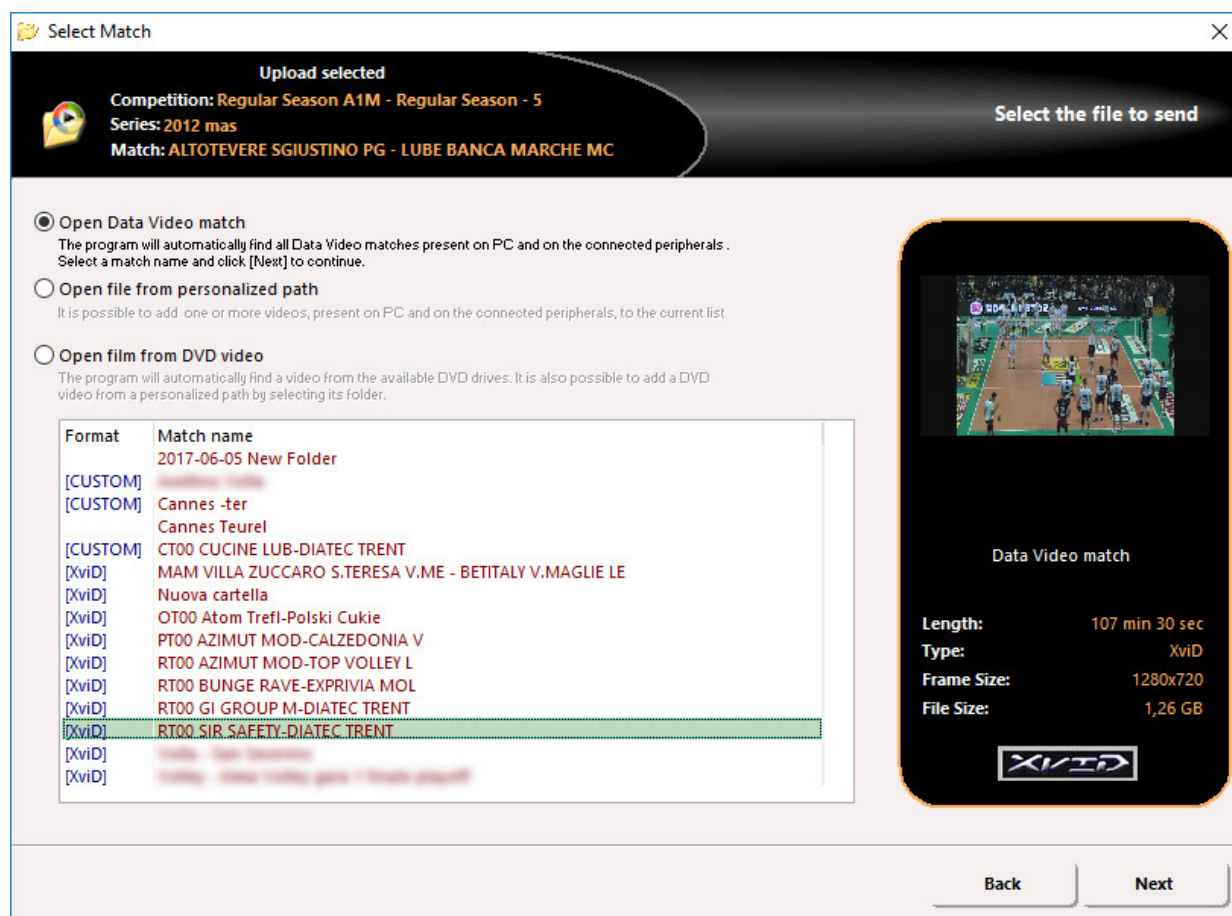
Select Match

Upload selected
Competition: Regular Season A1M - Regular Season - 5
Series: 2012 mas
Match: ALTOTEVERE SGIUSTINO PG - LUBE BANCA MARCHE MC

Select the file to send

Open Data Video match
The program will automatically find all Data Video matches present on PC and on the connected peripherals . Select a match name and click [Next] to continue.

Open file from personalized path
It is possible to add one or more videos, present on PC and on the connected peripherals, to the current list

Open film from DVD video
The program will automatically find a video from the available DVD drives. It is also possible to add a DVD video from a personalized path by selecting its folder.

| Format | Match name |
|---|---|
| | 2017-06-05 New Folder |
| [CUSTOM] | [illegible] |
| [CUSTOM] | Cannes -ter |
| | Cannes Teurel |
| [CUSTOM] | CT00 CUCINE LUB-DIATEC TRENT |
| [XviD] | MAM VILLA ZUCCARO S.TERESA V.ME - BETITALY V.MAGLIE LE |
| [XviD] | Nuova cartella |
| [XviD] | OT00 Atom Trefl-Polski Cukie |
| [XviD] | PT00 AZIMUT MOD-CALZEDONIA V |
| [XviD] | RT00 AZIMUT MOD-TOP VOLLEY L |
| [XviD] | RT00 BUNGE RAVE-EXPRIVIA MOL |
| [XviD] | RT00 GI GROUP M-DIATEC TRENT |
| [XviD] | RT00 SIR SAFETY-DIATEC TRENT |
| [XviD] | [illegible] |
| [XviD] | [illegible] |

Data Video match

Length: 107 min 30 sec
Type: XviD
Frame Size: 1280x720
File Size: 1,26 GB

XVID

Back
Next